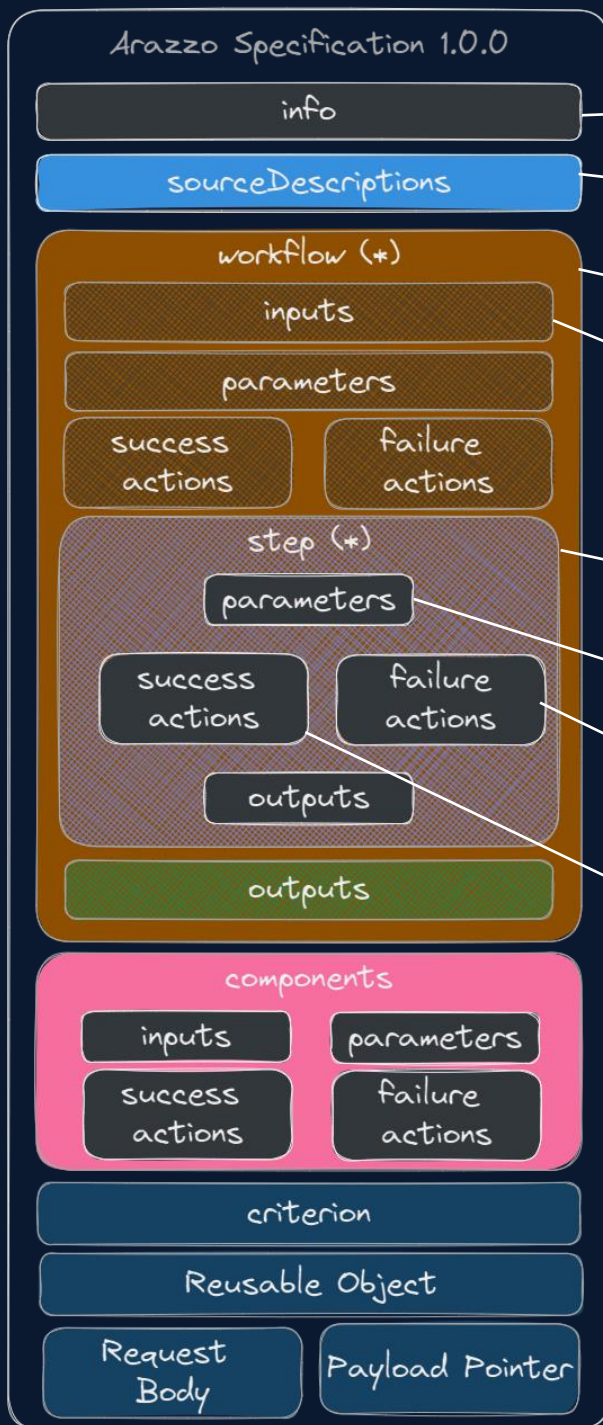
Arazzo Specification 1.0.0

info

sourceDescriptions

workflow (*)

inputs

parameters

success actions

failure actions

step (*)

parameters

success actions

failure actions

outputs

outputs

components

inputs

parameters

success actions

failure actions

criterion

Reusable Object

Request Body

Payload Pointer